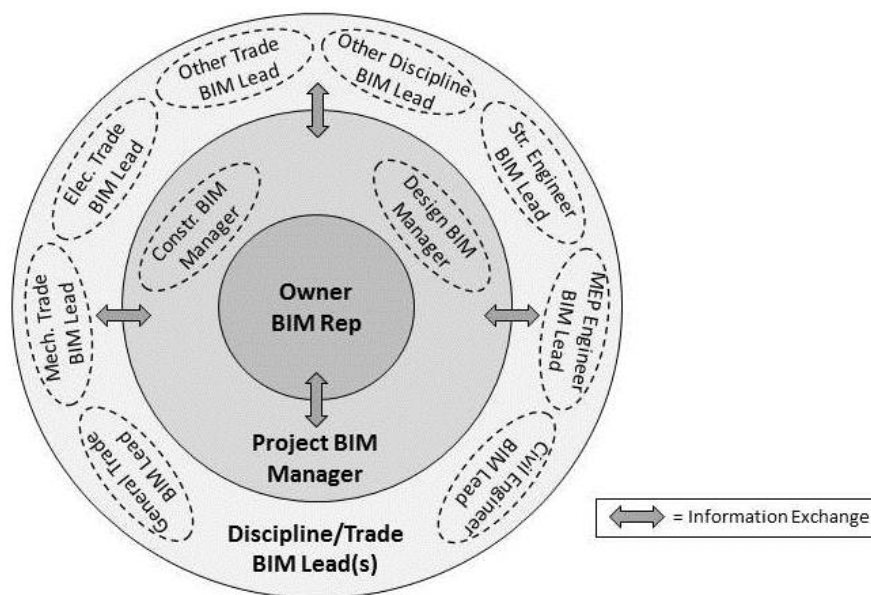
Other Trade BIM Lead

Other Discipline BIM Lead

Elec. Trade BIM Lead

Str. Engineer BIM Lead

Constr. BIM Manager

Design BIM Manager

Owner BIM Rep

Mech. Trade BIM Lead

MEP Engineer BIM Lead

Project BIM Manager

General Trade BIM Lead

Civil Engineer BIM Lead

Discipline/Trade BIM Lead(s)

= Information Exchange